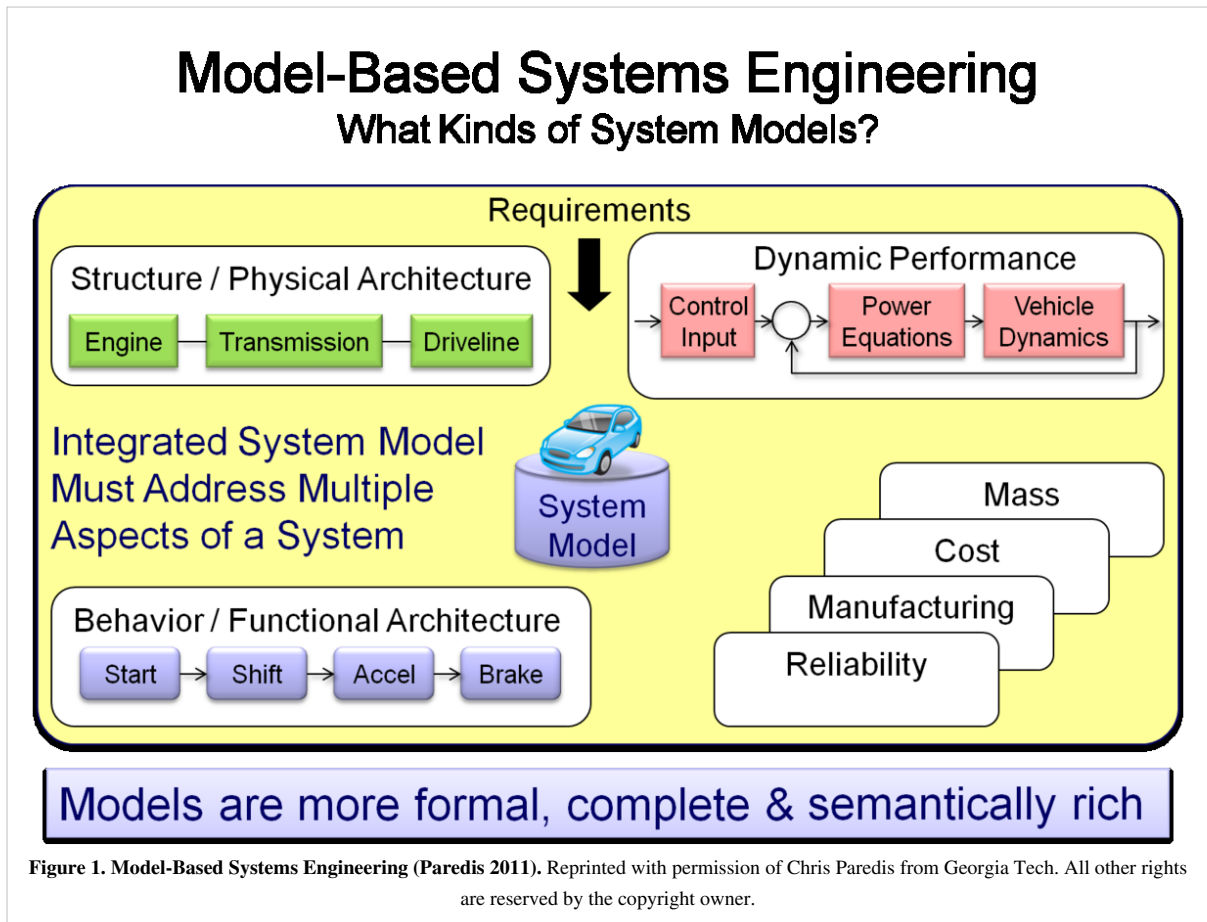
Model-Based Systems Engineering
What Kinds of System Models?

Requirements

Structure / Physical Architecture

Engine Transmission Driveline

Dynamic Performance

Control Input Power Equations Vehicle Dynamics

Integrated System Model Must Address Multiple Aspects of a System

System Model

Mass

Cost

Manufacturing

Reliability

Behavior / Functional Architecture

Start Shift Accel Brake

Models are more formal, complete & semantically rich

**Figure 1. Model-Based Systems Engineering (Paredis 2011).** Reprinted with permission of Chris Paredis from Georgia Tech. All other rights are reserved by the copyright owner.